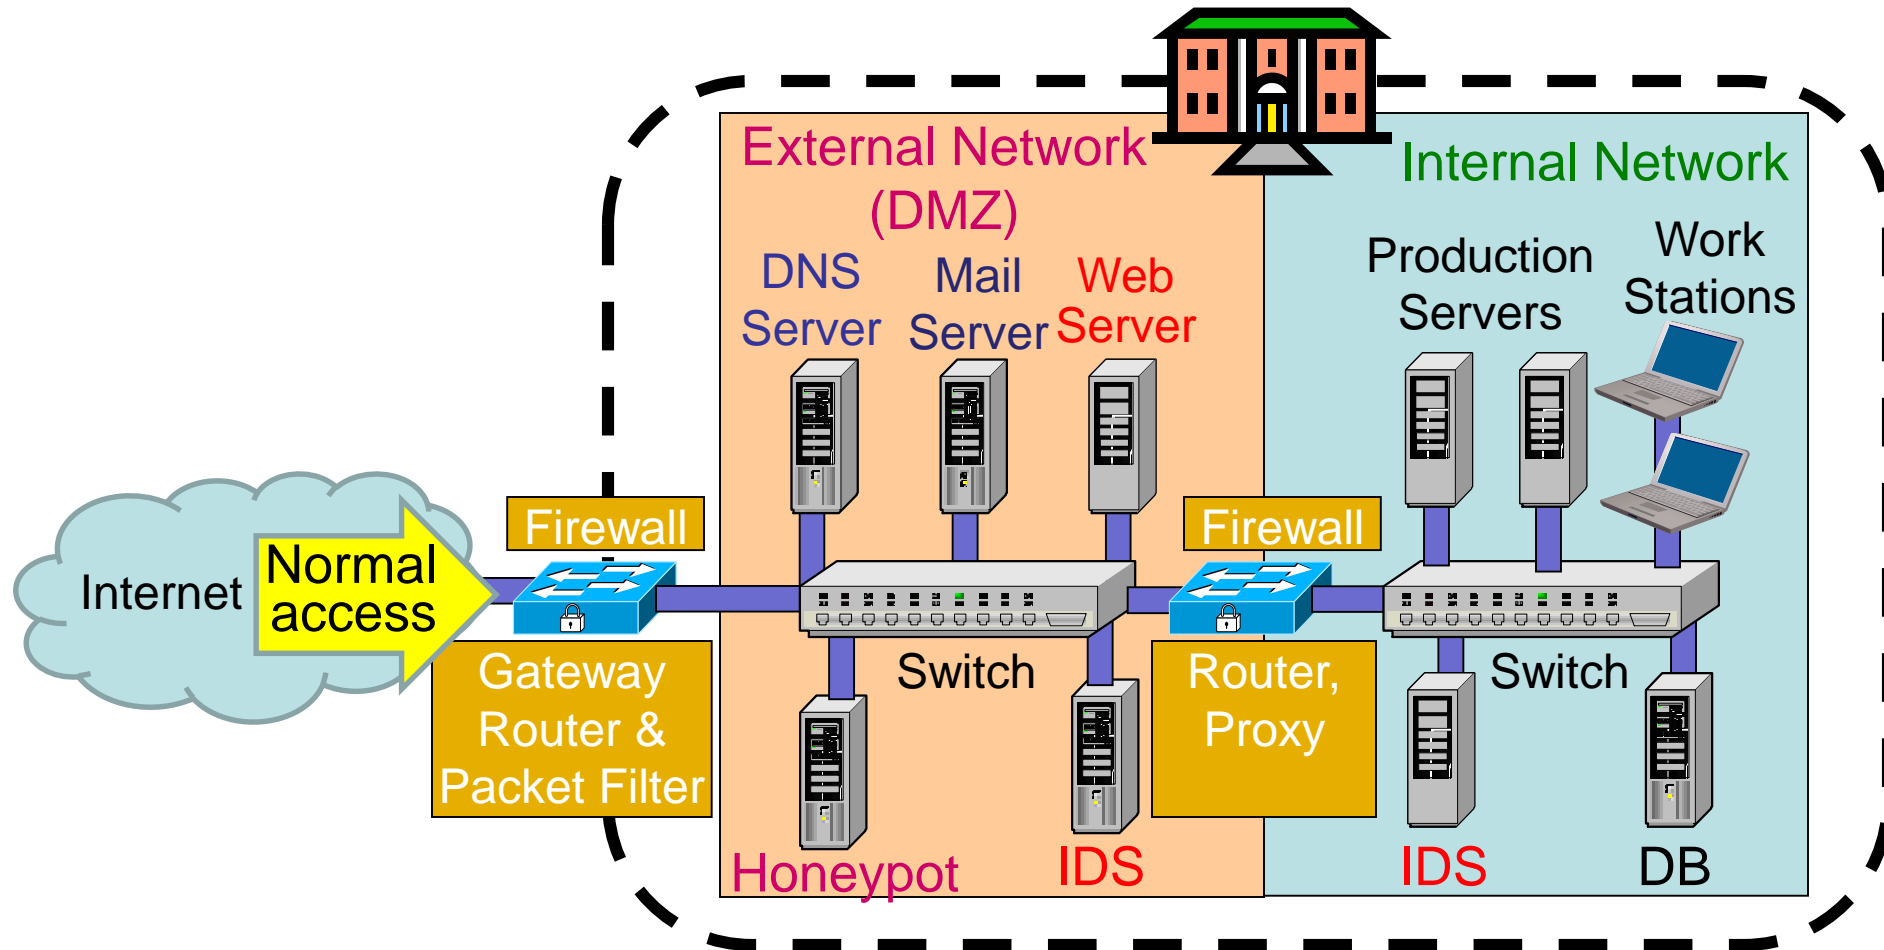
External Network (DMZ)

Internal Network

DNS Server

Mail Server

Web Server

Production Servers

Work Stations

Internet

Normal access

Firewall

Firewall

Gateway Router & Packet Filter

Switch

Router, Proxy

Switch

Honeypot

IDS

IDS

DB